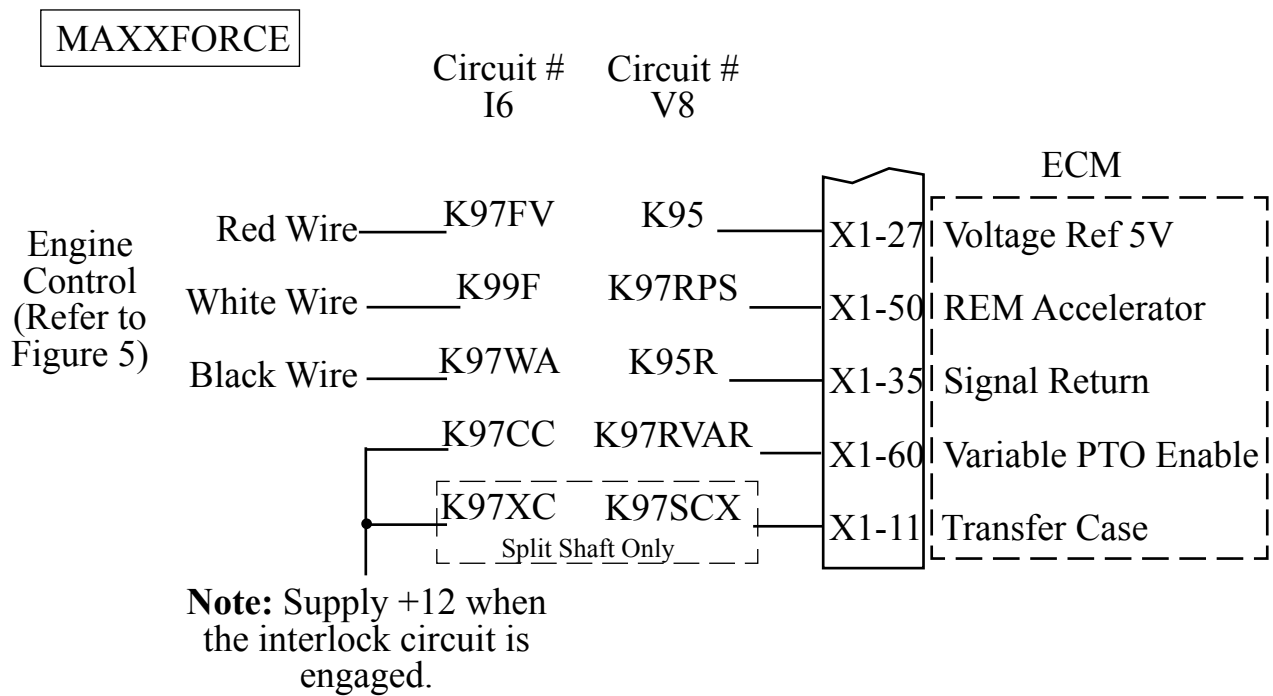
MAXXFORCE

Circuit # I6

Circuit # V8

ECM

Engine Control (Refer to Figure 5)

Red Wire K97FV K95 X1-27 Voltage Ref 5V

White Wire K99F K97RPS X1-50 REM Accelerator

Black Wire K97WA K95R X1-35 Signal Return

K97CC K97RVAR X1-60 Variable PTO Enable

K97XC K97SCX X1-11 Transfer Case

Split Shaft Only

**Note:** Supply +12 when the interlock circuit is engaged.